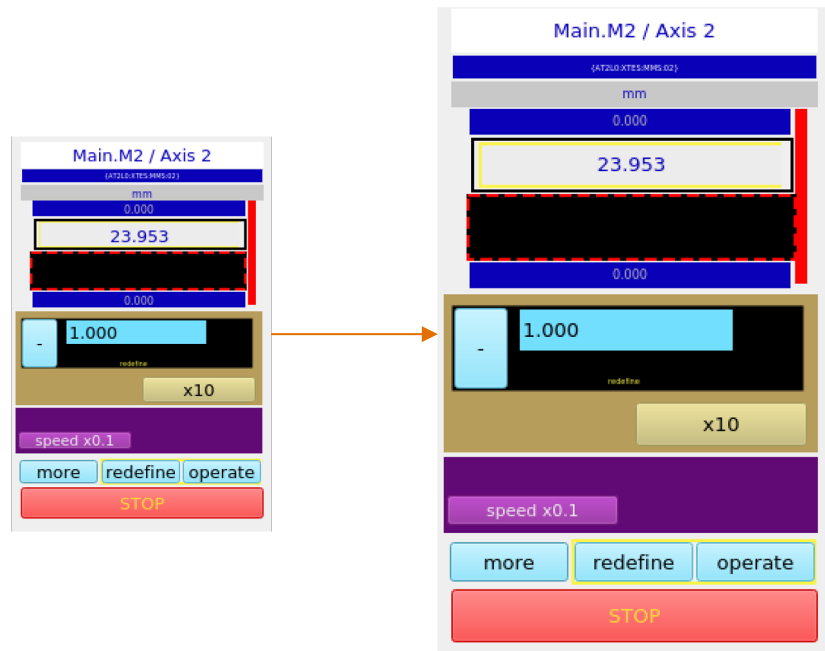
Main.M2 / Axis 2
{AT2L0:XTES:MMS:02}
mm
0.000
23.953
0.000
-
1.000
redefine
x10
speed x0.1
more
redefine
operate
STOP

Main.M2 / Axis 2
{AT2L0:XTES:MMS:02}
mm
0.000
23.953
0.000
-
1.000
redefine
x10
speed x0.1
more
redefine
operate
STOP